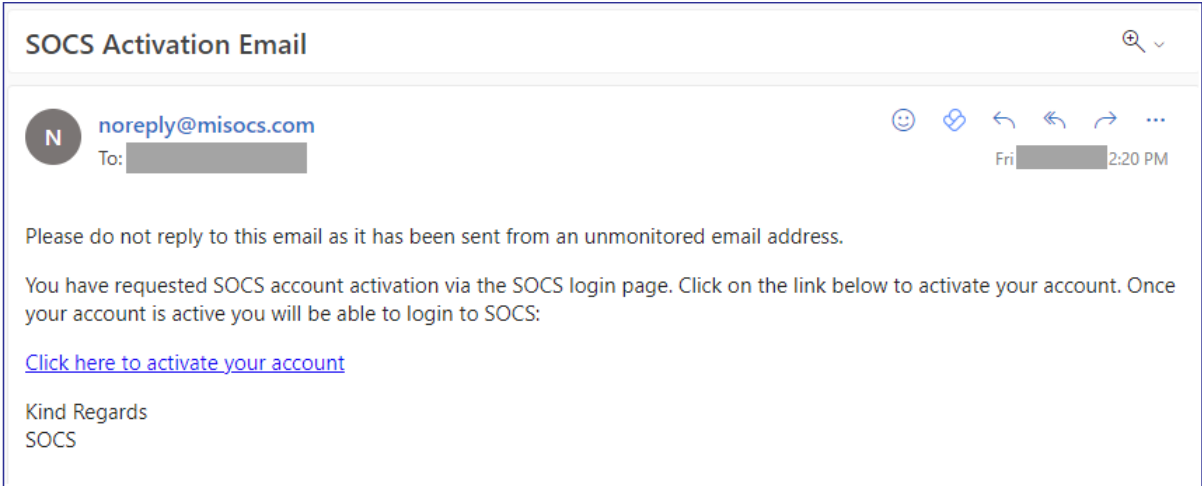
SOCS Activation Email

N

noreply@misocs.com
To: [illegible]

Fri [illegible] 2:20 PM

Please do not reply to this email as it has been sent from an unmonitored email address.

You have requested SOCS account activation via the SOCS login page. Click on the link below to activate your account. Once your account is active you will be able to login to SOCS:

Click here to activate your account

Kind Regards
SOCS